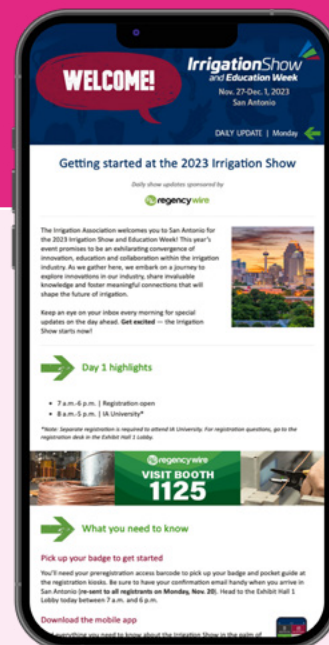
WELCOME!

IrrigationShow and Education Week
Nov. 27-Dec. 1, 2023
San Antonio

DAILY UPDATE | Monday

Getting started at the 2023 Irrigation Show

Daily show updates sponsored by

regencywire

The Irrigation Association welcomes you to San Antonio for the 2023 Irrigation Show and Education Week! This year's event promises to be an exhilarating convergence of innovation, education and collaboration within the irrigation industry. As we gather here, we embark on a journey to explore innovations in our industry, share invaluable knowledge and foster meaningful connections that will shape the future of irrigation.

Keep an eye on your inbox every morning for special updates on the day ahead. Get excited — the Irrigation Show starts now!

Day 1 highlights

• 7 a.m.-6 p.m. | Registration open
• 8 a.m.-5 p.m. | IA University*

*Note: Separate registration is required to attend IA University. For registration questions, go to the registration desk in the Exhibit Hall 1 Lobby.

regencywire
VISIT BOOTH
1125

What you need to know

Pick up your badge to get started

You'll need your preregistration access barcode to pick up your badge and pocket guide at the registration kiosks. Be sure to have your confirmation email handy when you arrive in San Antonio (re-sent to all registrants on Monday, Nov. 20). Head to the Exhibit Hall 1 Lobby today between 7 a.m. and 6 p.m.

Download the mobile app

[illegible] everything you need to know about the Irrigation Show in the palm of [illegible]